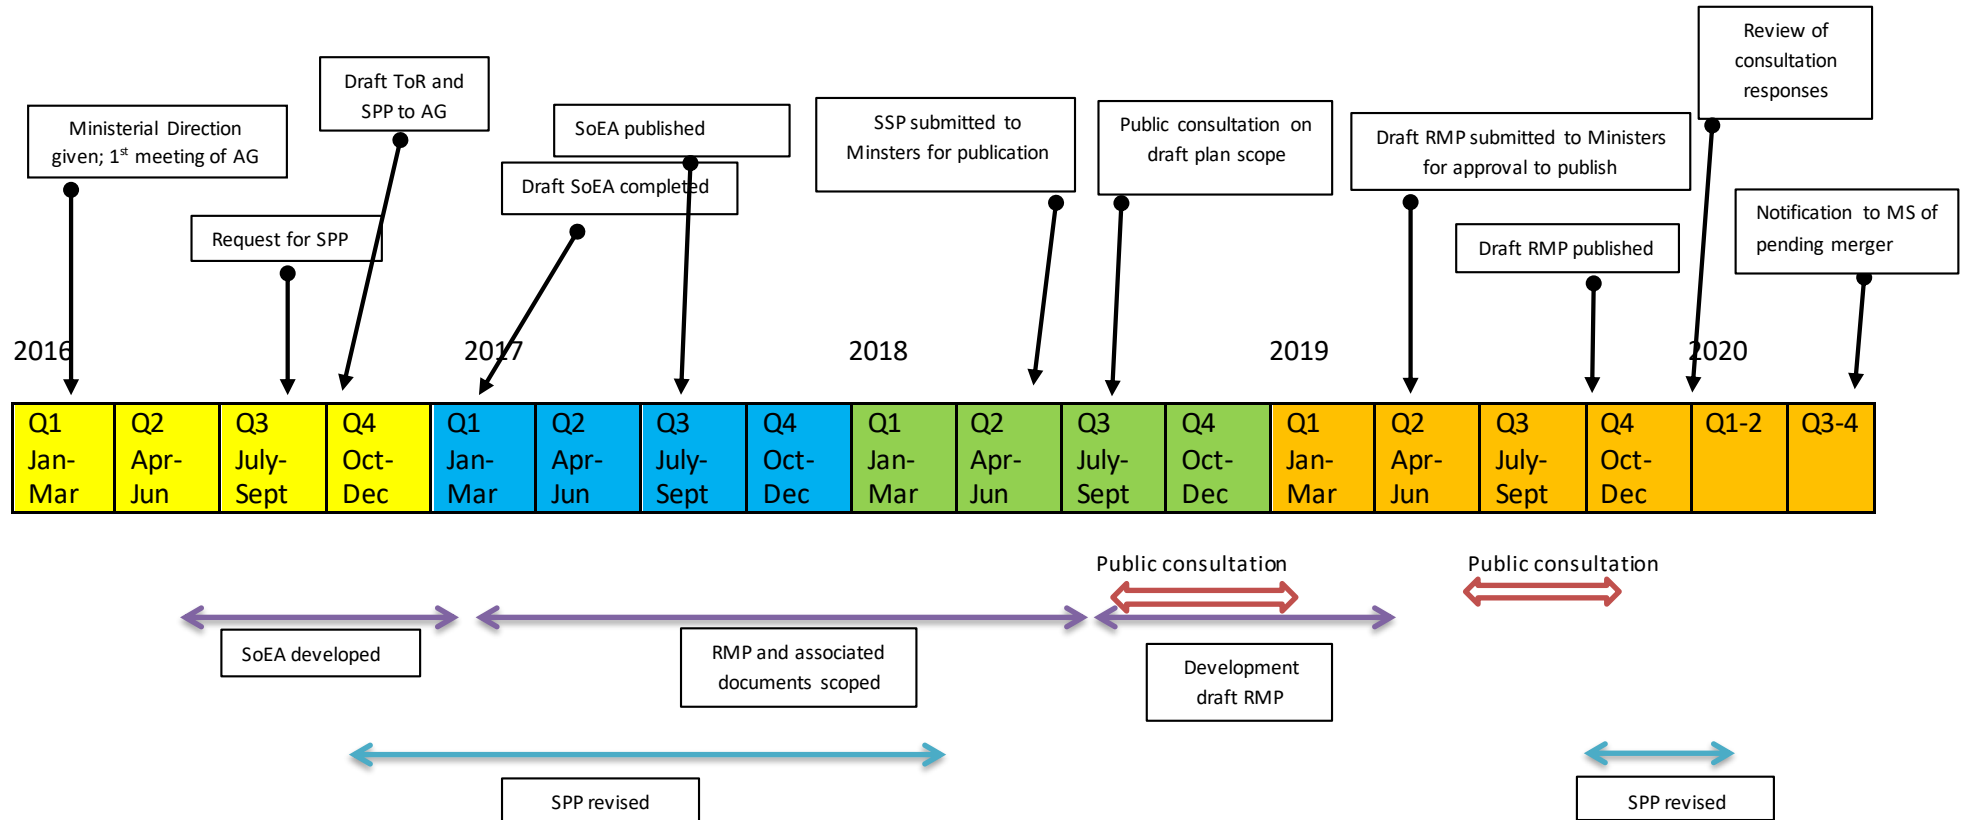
Review of consultation responses

Draft ToR and SPP to AG

Ministerial Direction given; 1$^{st}$ meeting of AG

SoEA published

Draft SoEA completed

SSP submitted to Minsters for publication

Public consultation on draft plan scope

Draft RMP submitted to Ministers for approval to publish

Notification to MS of pending merger

Request for SPP

Draft RMP published

2016

2017

2018

2019

2020

| Q1 Jan-Mar | Q2 Apr-Jun | Q3 July-Sept | Q4 Oct-Dec | Q1 Jan-Mar | Q2 Apr-Jun | Q3 July-Sept | Q4 Oct-Dec | Q1 Jan-Mar | Q2 Apr-Jun | Q3 July-Sept | Q4 Oct-Dec | Q1 Jan-Mar | Q2 Apr-Jun | Q3 July-Sept | Q4 Oct-Dec | Q1-2 | Q3-4 |
|---|---|---|---|---|---|---|---|---|---|---|---|---|---|---|---|---|---|

Public consultation

Public consultation

SoEA developed

RMP and associated documents scoped

Development draft RMP

SPP revised

SPP revised